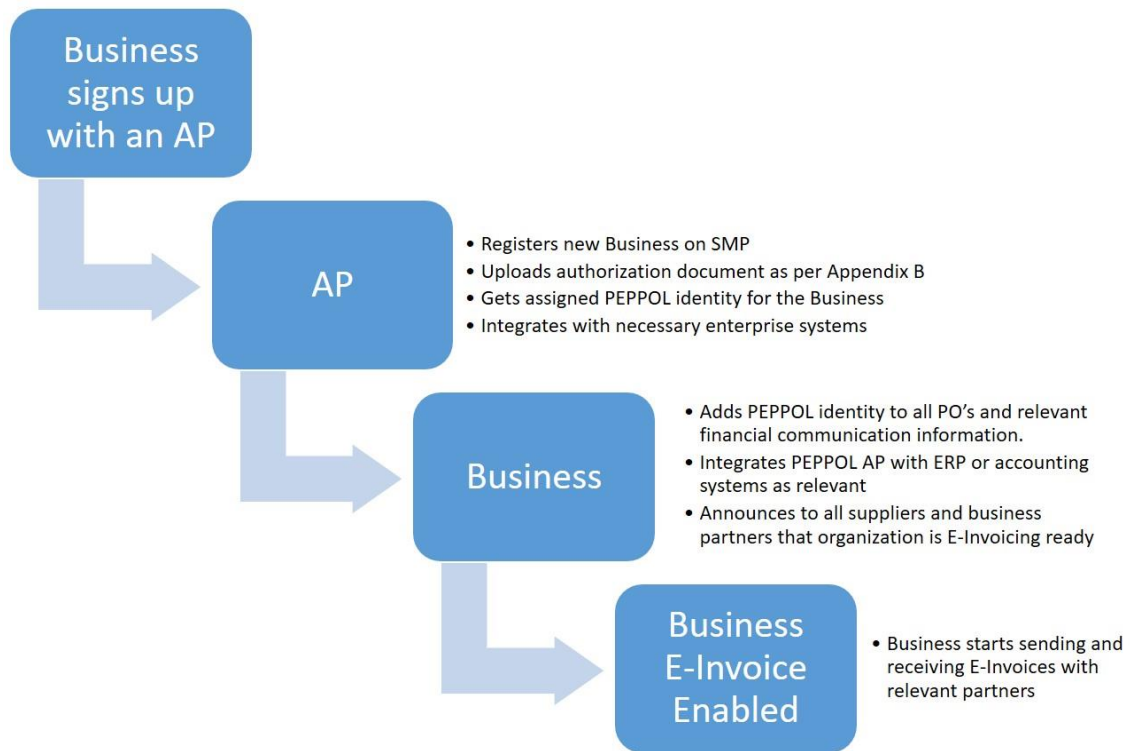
Business signs up with an AP

AP

- Registers new Business on SMP
- Uploads authorization document as per Appendix B
- Gets assigned PEPPOL identity for the Business
- Integrates with necessary enterprise systems

Business

- Adds PEPPOL identity to all PO's and relevant financial communication information.
- Integrates PEPPOL AP with ERP or accounting systems as relevant
- Announces to all suppliers and business partners that organization is E-Invoicing ready

Business E-Invoice Enabled

- Business starts sending and receiving E-Invoices with relevant partners